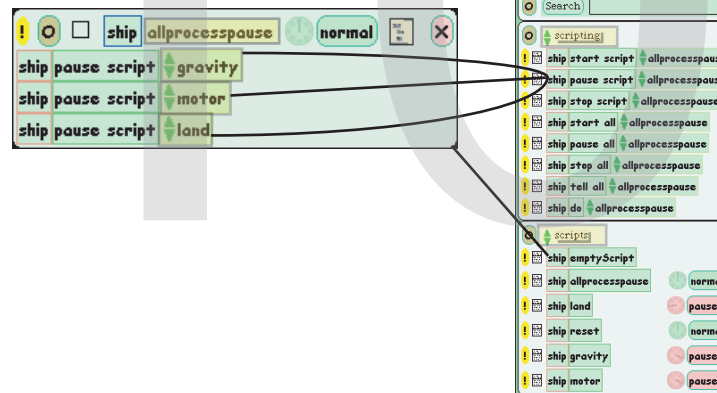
! O ship allprocesspause normal
ship pause script gravity
ship pause script motor
ship pause script land

O Search
O scripting
! ship start script allprocesspau
! ship pause script allprocesspau
! ship stop script allprocesspause
! ship start all allprocesspause
! ship pause all allprocesspause
! ship stop all allprocesspause
! ship tell all allprocesspause
! ship do allprocesspause
O scripts
! ship emptyScript
! ship allprocesspause norm
! ship land pause
! ship reset norm
! ship gravity pause
! ship motor pause